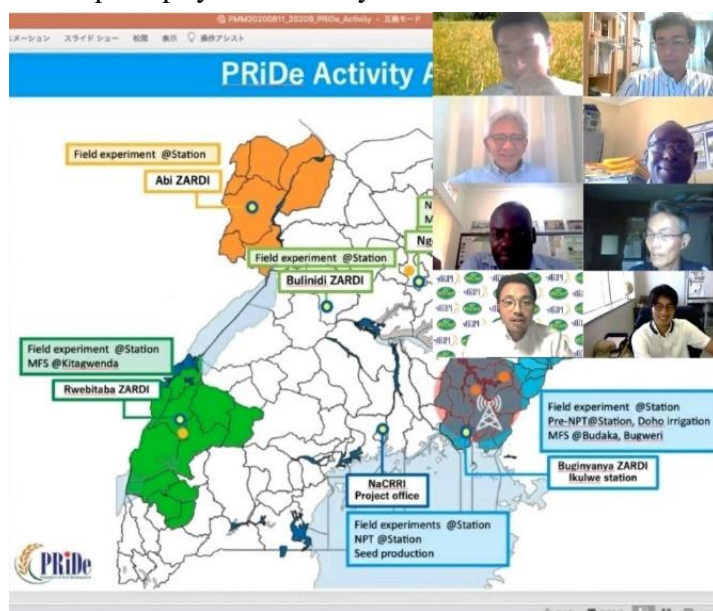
PMM20200811_20209_PRiDe_Activity - 互換モード

ーメーション スライド ショー 校閲 表示 操作アシスト

PRiDe Activity A

Field experiment @Station
Abi ZARDI

Field experiment @Station
Bulinidi ZARDI

N
M
Ng

Field experiment @Station
MFS @Kitagwenda

Rwebitaba ZARDI

Field experiment @Station
Pre-NPT@Station, Doho irrigation
MFS @Budaka, Bugweri

Buginyanya ZARDI
Ikulwe station

NaCRRI
Project office

Field experiments @Station
NPT @Station
Seed production

PRiDe